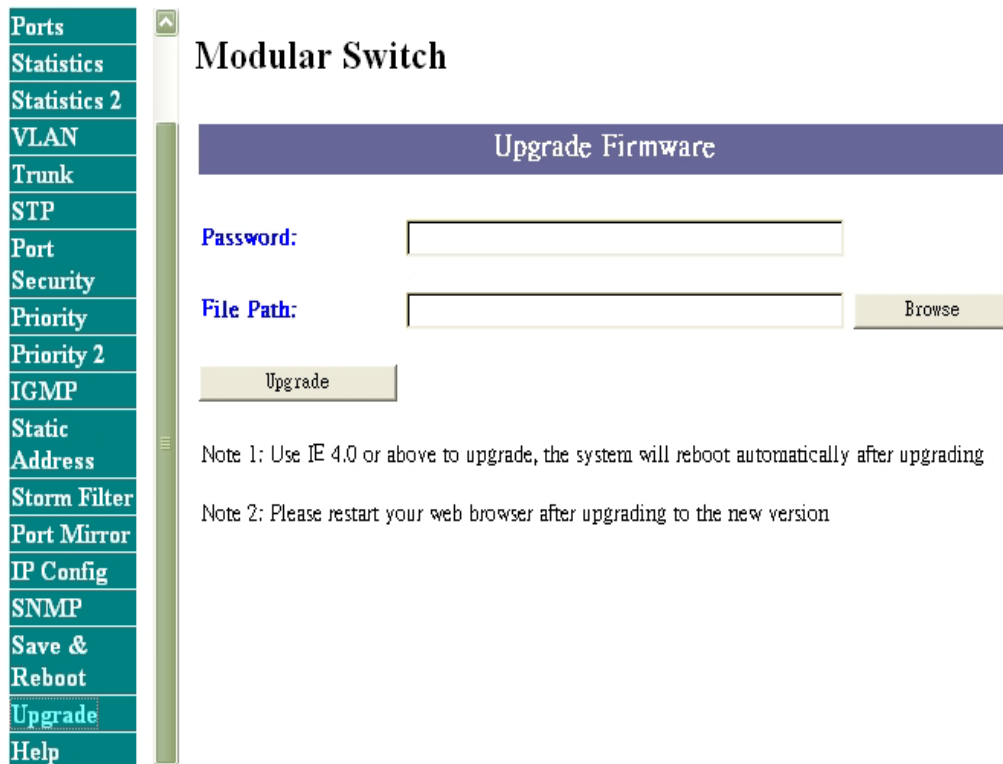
Ports
Statistics
Statistics 2
VLAN
Trunk
STP
Port Security
Priority
Priority 2
IGMP
Static Address
Storm Filter
Port Mirror
IP Config
SNMP
Save & Reboot
Upgrade
Help

Modular Switch

Upgrade Firmware

Password:

File Path:

Browse

Upgrade

Note 1: Use IE 4.0 or above to upgrade, the system will reboot automatically after upgrading

Note 2: Please restart your web browser after upgrading to the new version